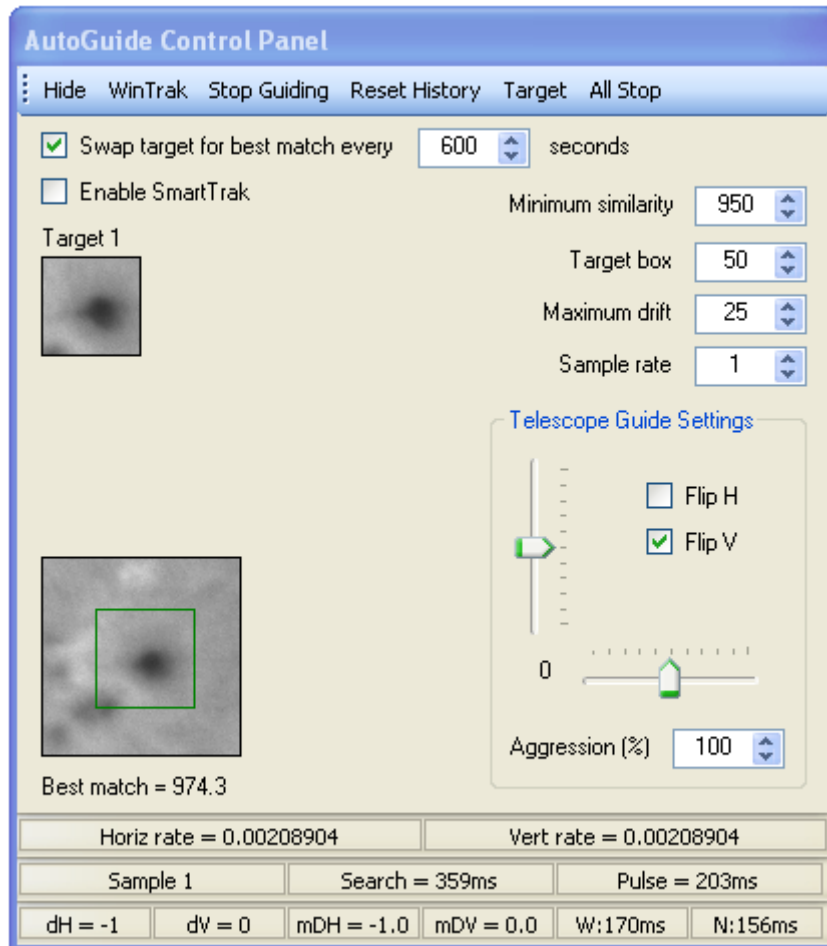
AutoGuide Control Panel

Hide WinTrak Stop Guiding Reset History Target All Stop

Swap target for best match every 600 seconds

Enable SmartTrak

Minimum similarity 950

Target 1

Target box 50

Maximum drift 25

Sample rate 1

Telescope Guide Settings

Flip H

Flip V

0

Aggression (%) 100

Best match = 974.3

Horiz rate = 0.00208904

Vert rate = 0.00208904

Sample 1

Search = 359ms

Pulse = 203ms

dH = -1

dV = 0

mDH = -1.0

mDV = 0.0

W:170ms

N:156ms